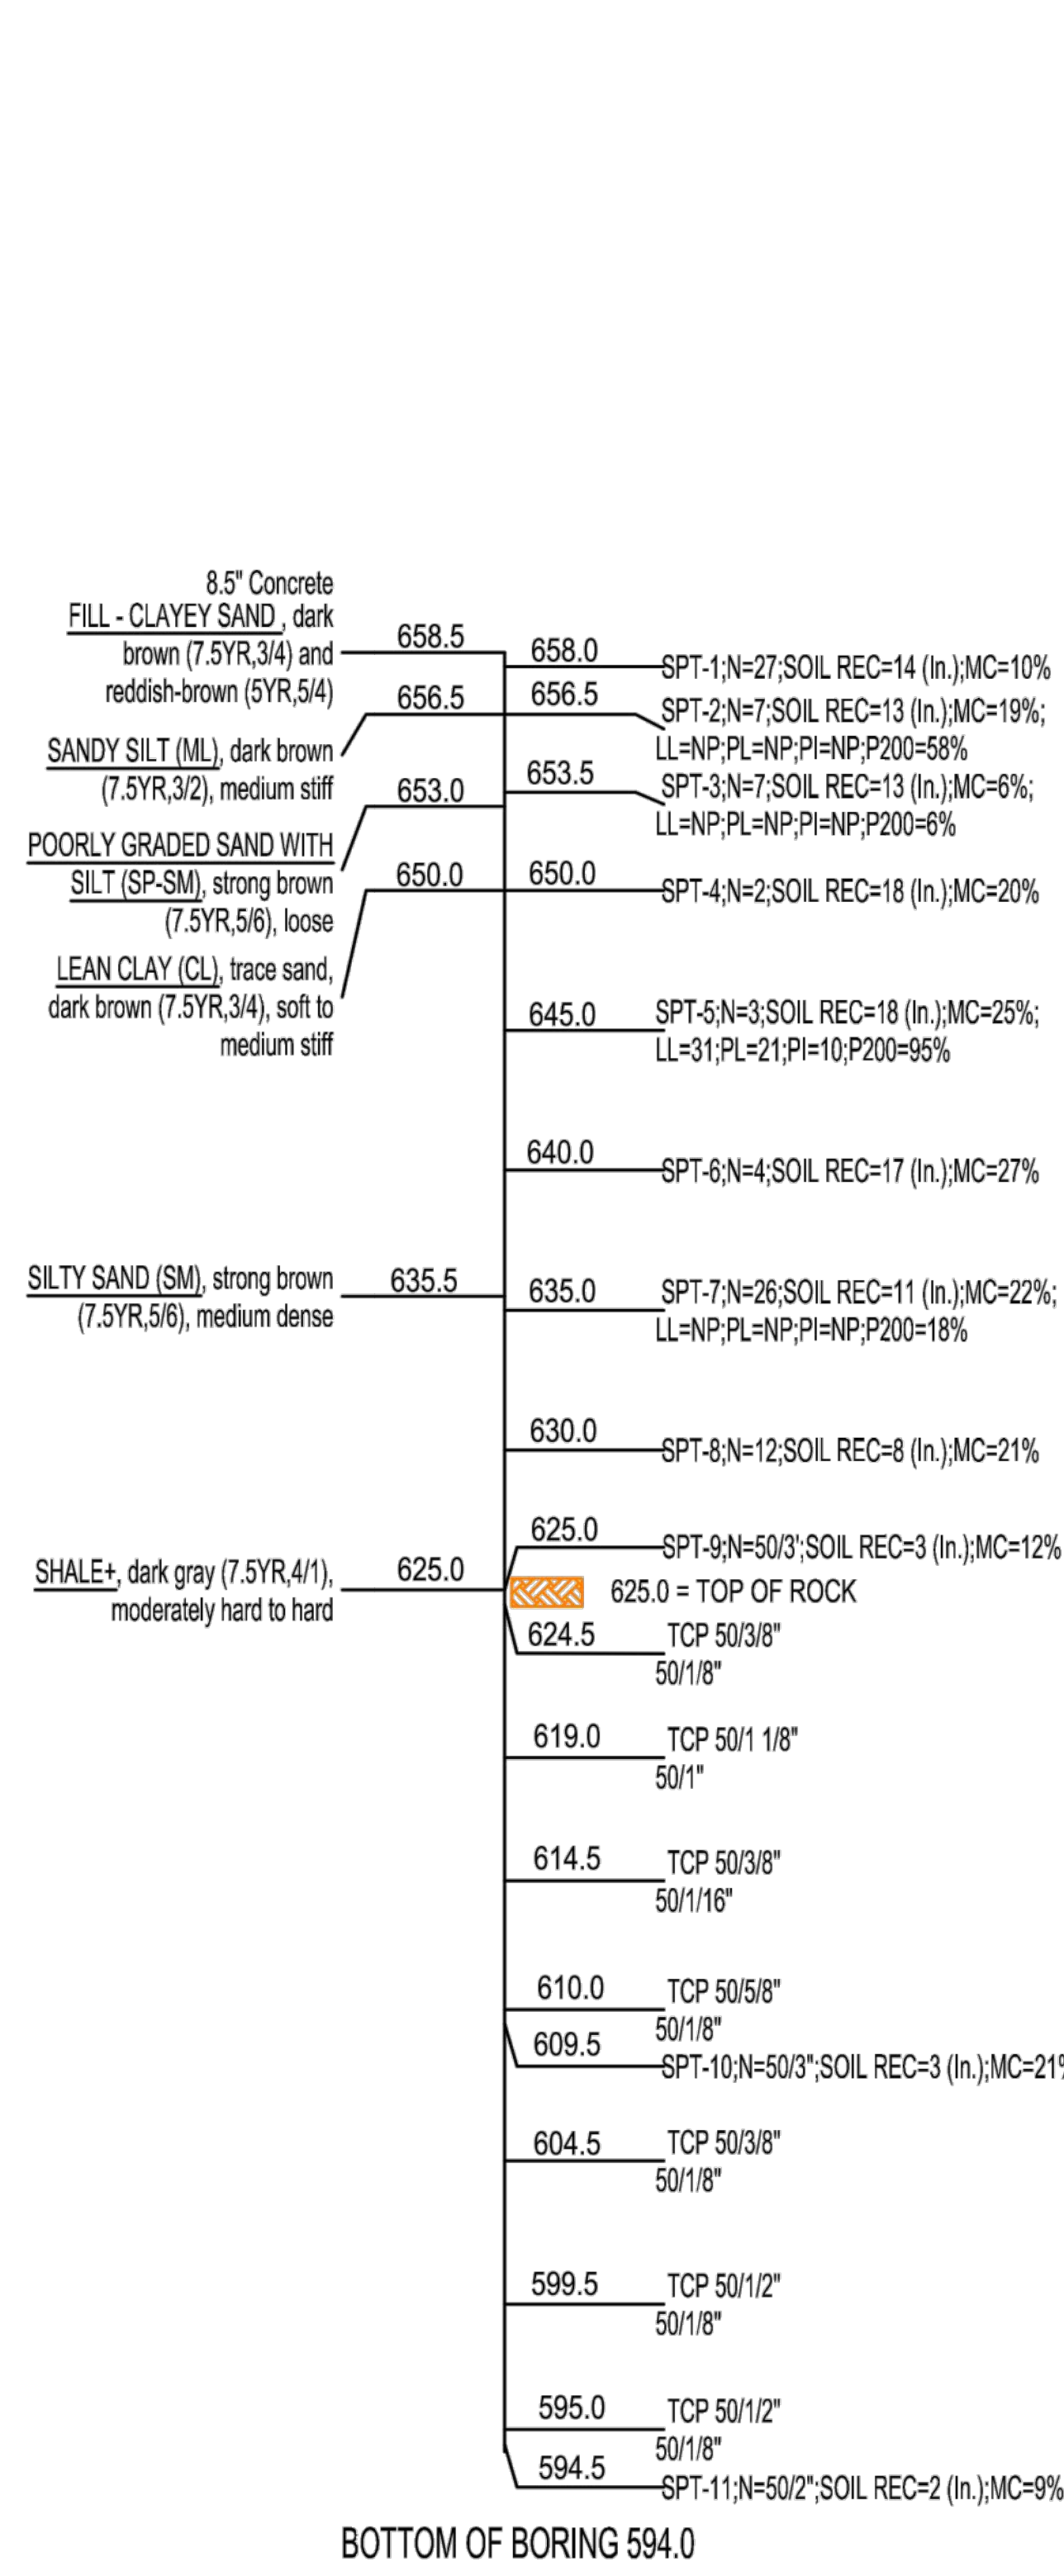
8.5" Concrete
FILL - CLAYEY SAND , dark brown (7.5YR,3/4) and reddish-brown (5YR,5/4)

658.5

658.0 SPT-1;N=27;SOIL REC=14 (In.);MC=10%

656.5

656.5 SPT-2;N=7;SOIL REC=13 (In.);MC=19%; LL=NP;PL=NP;PI=NP;P200=58%

SANDY SILT (ML), dark brown (7.5YR,3/2), medium stiff

653.5 SPT-3;N=7;SOIL REC=13 (In.);MC=6%; LL=NP;PL=NP;PI=NP;P200=6%

653.0

POORLY GRADED SAND WITH SILT (SP-SM), strong brown (7.5YR,5/6), loose

650.0

650.0 SPT-4;N=2;SOIL REC=18 (In.);MC=20%

LEAN CLAY (CL), trace sand, dark brown (7.5YR,3/4), soft to medium stiff

645.0 SPT-5;N=3;SOIL REC=18 (In.);MC=25%; LL=31;PL=21;PI=10;P200=95%

640.0 SPT-6;N=4;SOIL REC=17 (In.);MC=27%

SILTY SAND (SM), strong brown (7.5YR,5/6), medium dense

635.5

635.0 SPT-7;N=26;SOIL REC=11 (In.);MC=22%; LL=NP;PL=NP;PI=NP;P200=18%

630.0 SPT-8;N=12;SOIL REC=8 (In.);MC=21%

625.0 SPT-9;N=50/3';SOIL REC=3 (In.);MC=12%

SHALE+, dark gray (7.5YR,4/1), moderately hard to hard

625.0

625.0 = TOP OF ROCK

624.5 TCP 50/3/8" 50/1/8"

619.0 TCP 50/1 1/8" 50/1"

614.5 TCP 50/3/8" 50/1/16"

610.0 TCP 50/5/8" 50/1/8"

609.5 SPT-10;N=50/3";SOIL REC=3 (In.);MC=21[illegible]

604.5 TCP 50/3/8" 50/1/8"

599.5 TCP 50/1/2" 50/1/8"

595.0 TCP 50/1/2" 50/1/8"

594.5 SPT-11;N=50/2";SOIL REC=2 (In.);MC=9%

BOTTOM OF BORING 594.0